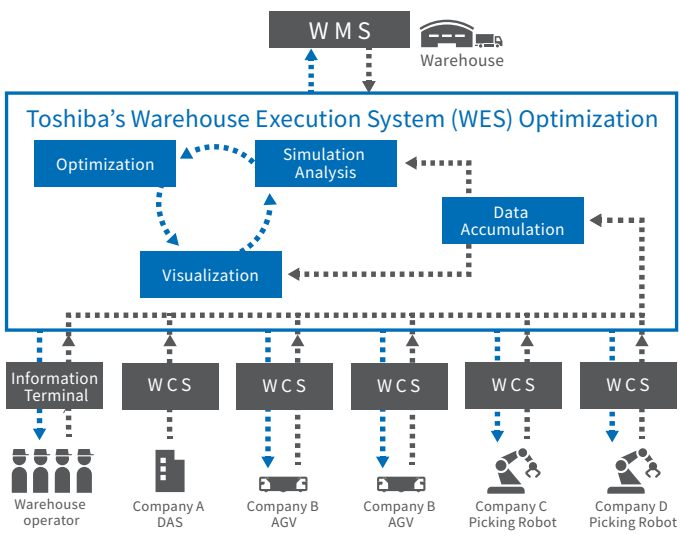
W M S

Warehouse

Toshiba's Warehouse Execution System (WES) Optimization

Optimization

Simulation Analysis

Data Accumulation

Visualization

Information Terminal

W C S

W C S

W C S

W C S

W C S

Warehouse operator

Company A DAS

Company B AGV

Company B AGV

Company C Picking Robot

Company D Picking Robot